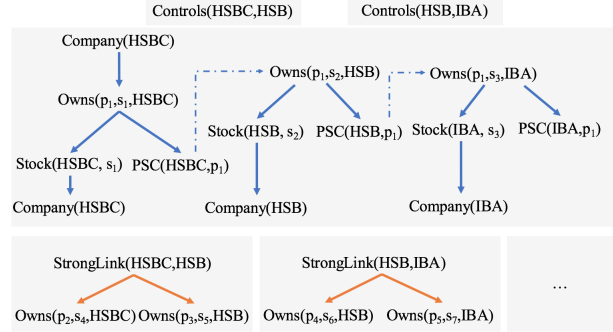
Controls(HSBC,HSB)

Controls(HSB,IBA)

Company(HSBC)

Owns($p_1$,$s_1$,HSBC)

Stock(HSBC, $s_1$)

PSC(HSBC,$p_1$)

Company(HSBC)

Owns($p_1$,$s_2$,HSB)

Stock(HSB, $s_2$)

PSC(HSB,$p_1$)

Company(HSB)

Owns($p_1$,$s_3$,IBA)

Stock(IBA, $s_3$)

PSC(IBA,$p_1$)

Company(IBA)

StrongLink(HSBC,HSB)

Owns($p_2$,$s_4$,HSBC)

Owns($p_3$,$s_5$,HSB)

StrongLink(HSB,IBA)

Owns($p_4$,$s_6$,HSB)

Owns($p_5$,$s_7$,IBA)

...